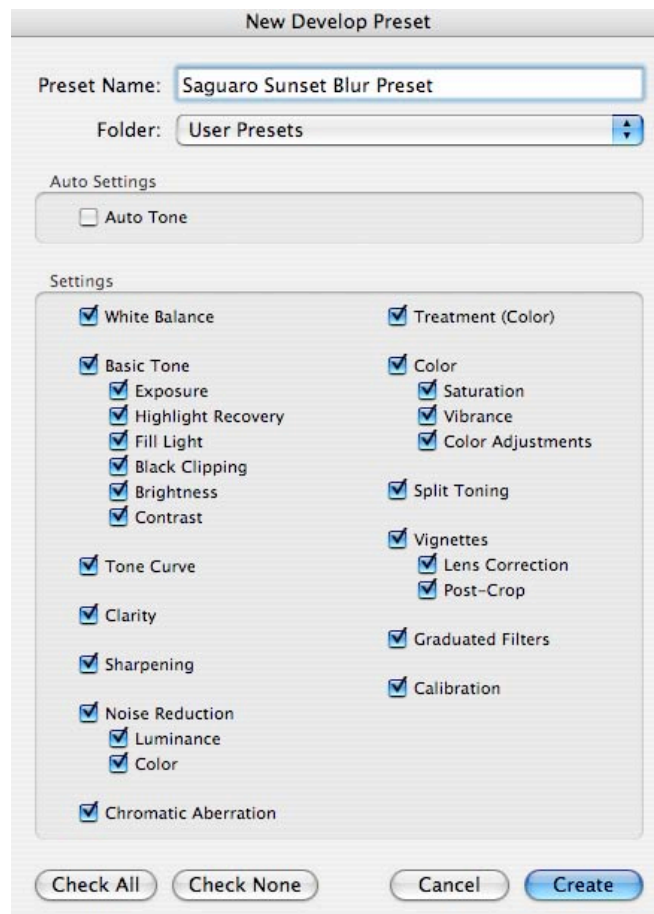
New Develop Preset

Preset Name: Saguaro Sunset Blur Preset

Folder: User Presets

Auto Settings

Auto Tone

Settings

White Balance

Basic Tone
Exposure
Highlight Recovery
Fill Light
Black Clipping
Brightness
Contrast

Tone Curve

Clarity

Sharpening

Noise Reduction
Luminance
Color

Chromatic Aberration

Treatment (Color)

Color
Saturation
Vibrance
Color Adjustments

Split Toning

Vignettes
Lens Correction
Post-Crop

Graduated Filters

Calibration

Check All | Check None | Cancel | Create